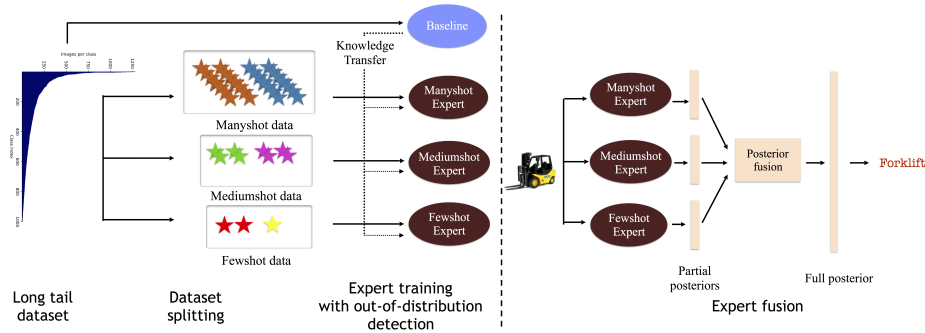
Images per class

250

500

750

1000

1250

200

400

Class index

600

800

1000

Baseline

Knowledge Transfer

Manyshot data

Mediumshot data

Fewshot data

Manyshot Expert

Mediumshot Expert

Fewshot Expert

Manyshot Expert

Mediumshot Expert

Fewshot Expert

Posterior fusion

Forklift

Partial posteriors

Full posterior

Long tail dataset

Dataset splitting

Expert training with out-of-distribution detection

Expert fusion